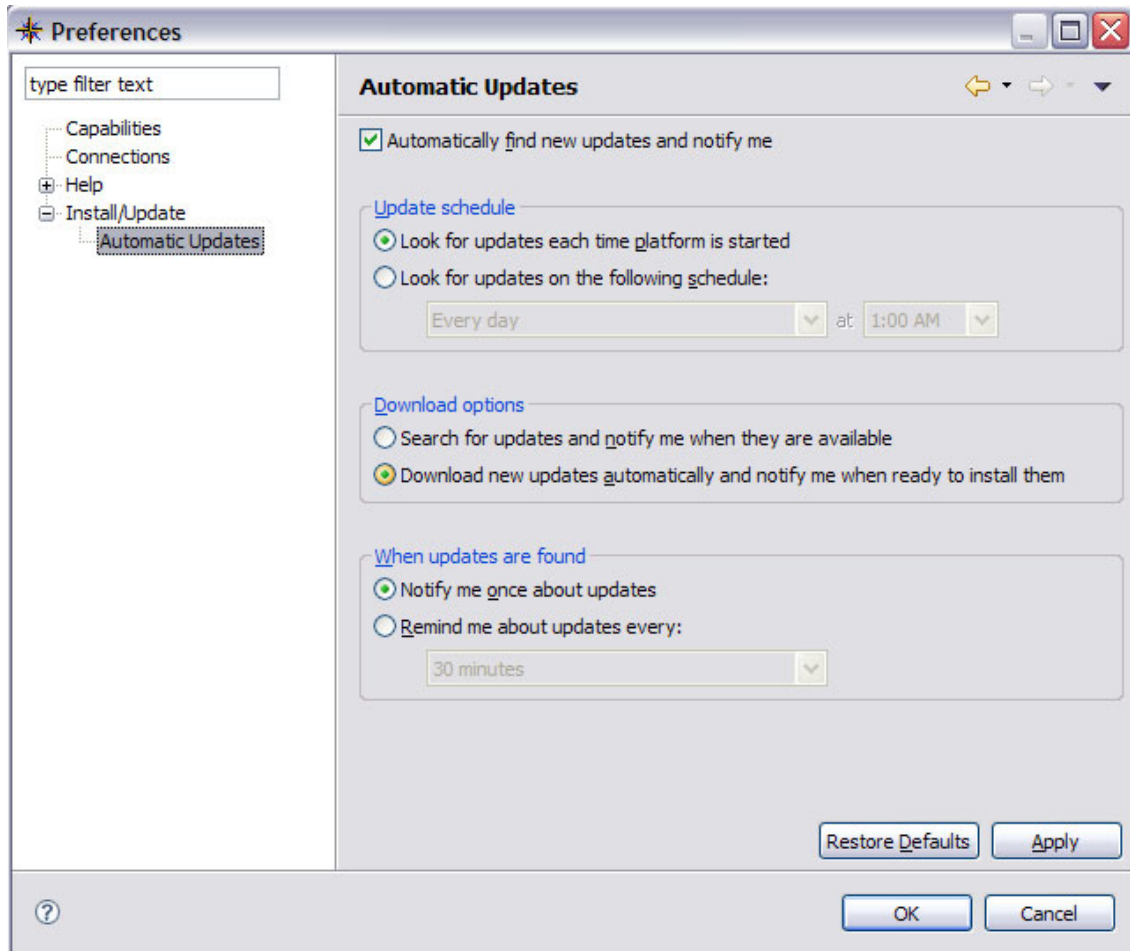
Preferences

type filter text

Capabilities
Connections
Help
Install/Update
Automatic Updates

Automatic Updates

Automatically find new updates and notify me

Update schedule
Look for updates each time platform is started
Look for updates on the following schedule:
Every day at 1:00 AM

Download options
Search for updates and notify me when they are available
Download new updates automatically and notify me when ready to install them

When updates are found
Notify me once about updates
Remind me about updates every:
30 minutes

Restore Defaults
Apply

OK
Cancel